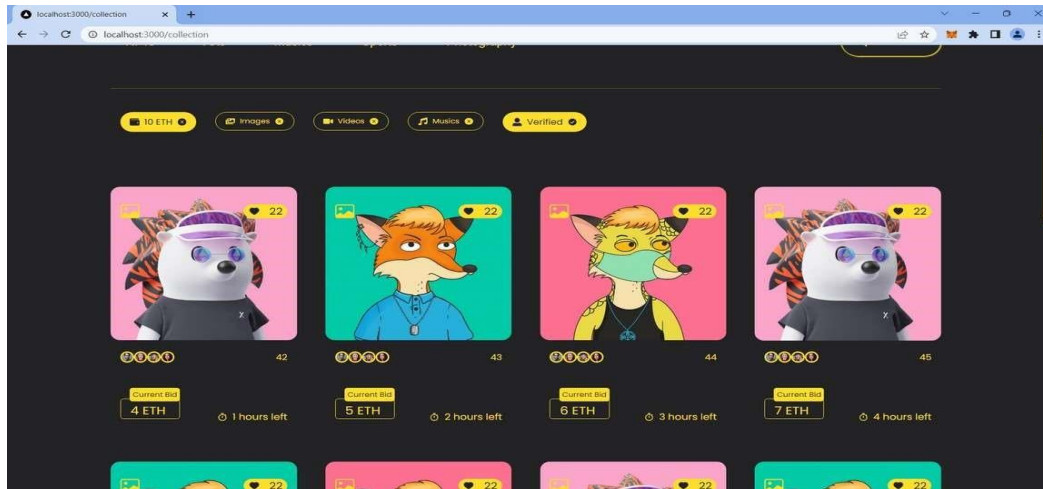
localhost:3000/collection

localhost:3000/collection

10 ETH
Images
Videos
Musics
Verified

22

22

22

22

42

43

44

45

Current Bid
4 ETH
1 hours left

Current Bid
5 ETH
2 hours left

Current Bid
6 ETH
3 hours left

Current Bid
7 ETH
4 hours left

22

22

22

22